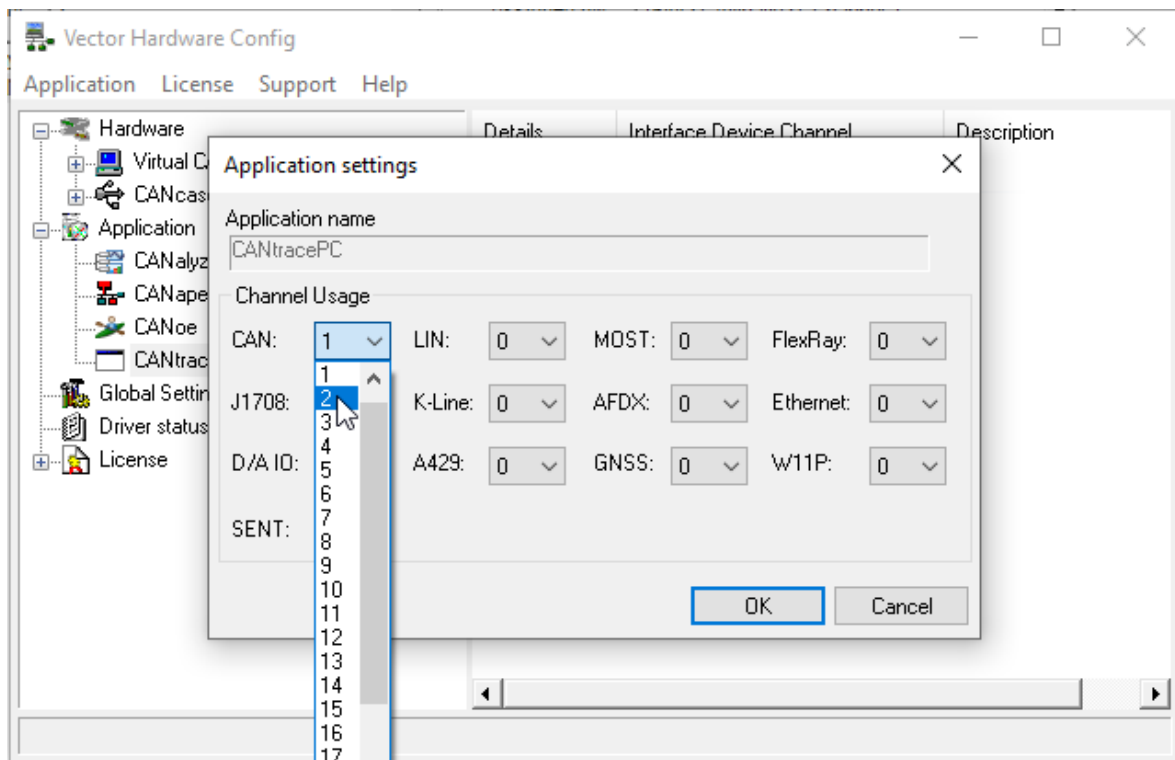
Vector Hardware Config

Application License Support Help

Hardware
Virtual C
CANcas
Application
CANalyz
CANape
CANoe
CANtrac
Global Settin
Driver status
License

Details Interface Device Channel Description

Application settings

Application name
CANtracePC

Channel Usage

CAN: 1
LIN: 0
MOST: 0
FlexRay: 0
J1708:
K-Line: 0
AFDX: 0
Ethernet: 0
D/A IO:
A429: 0
GNSS: 0
W11P: 0
SENT:

1
2
3
4
5
6
7
8
9
10
11
12
13
14
15
16
17

OK Cancel